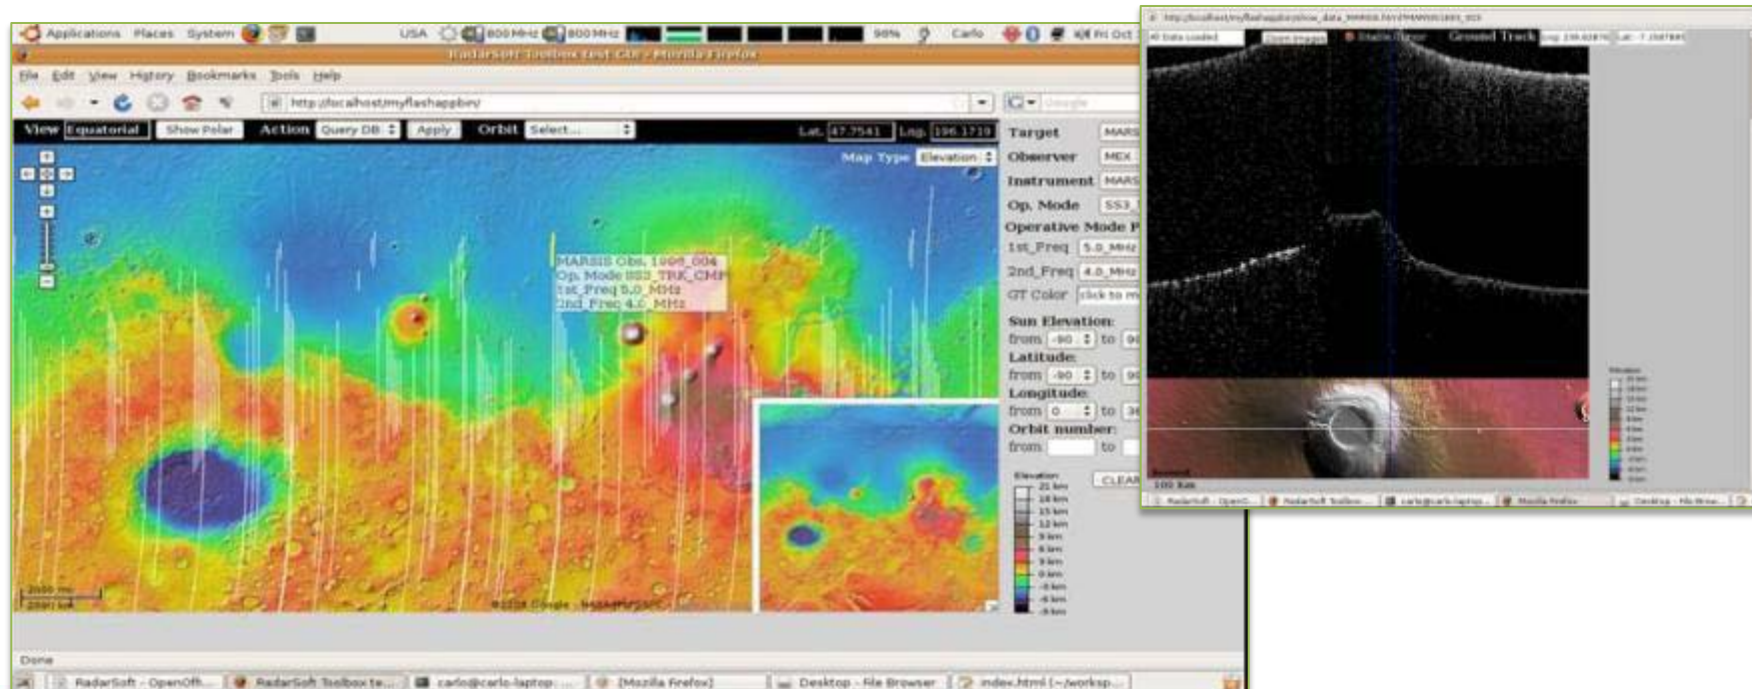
Applications Places System USA 800 MHz 800 MHz 98% Carlo Fri Oct

RadarSoft Toolbox test GUI - Mozilla Firefox

File Edit View History Bookmarks Tools Help

http://localhost/myflashappbin/

View Equatorial Show Polar Action Query DB Apply Orbit Select... Lat. 47.7541 Lng. 196.1719

Map Type Elevation

MARSIS Obs. 1998_004
Op. Mode SS3_TRK_CMP
1st_Freq 5.0_MHz
2nd_Freq 4.0_MHz

2000 mi
2000 km

©2008 Google

Target MARS
Observer MEX
Instrument MARS
Op. Mode SS3_
Operative Mode P
1st_Freq 5.0_MHz
2nd_Freq 4.0_MHz
GT Color click to
Sun Elevation:
from -90 to 9
Latitude:
from -90 to 9
Longitude:
from 0 to 3
Orbit number:
from to

Elevation
21 km
18 km
15 km
12 km
9 km
6 km
3 km
0 km
-3 km
-6 km
-9 km

CLEAR

Done

RadarSoft - OpenOff... RadarSoft Toolbox te... carlo@carlo-laptop: ... [Mozilla Firefox] Desktop - File Browser index.html (~/worksp...

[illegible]

Data Loaded Open Images Ground Track

100 Km

RadarSoft - OpenO... RadarSoft Toolbo... carlo@carlo-laptop... Mozilla Firefox Desktop - File Brow...